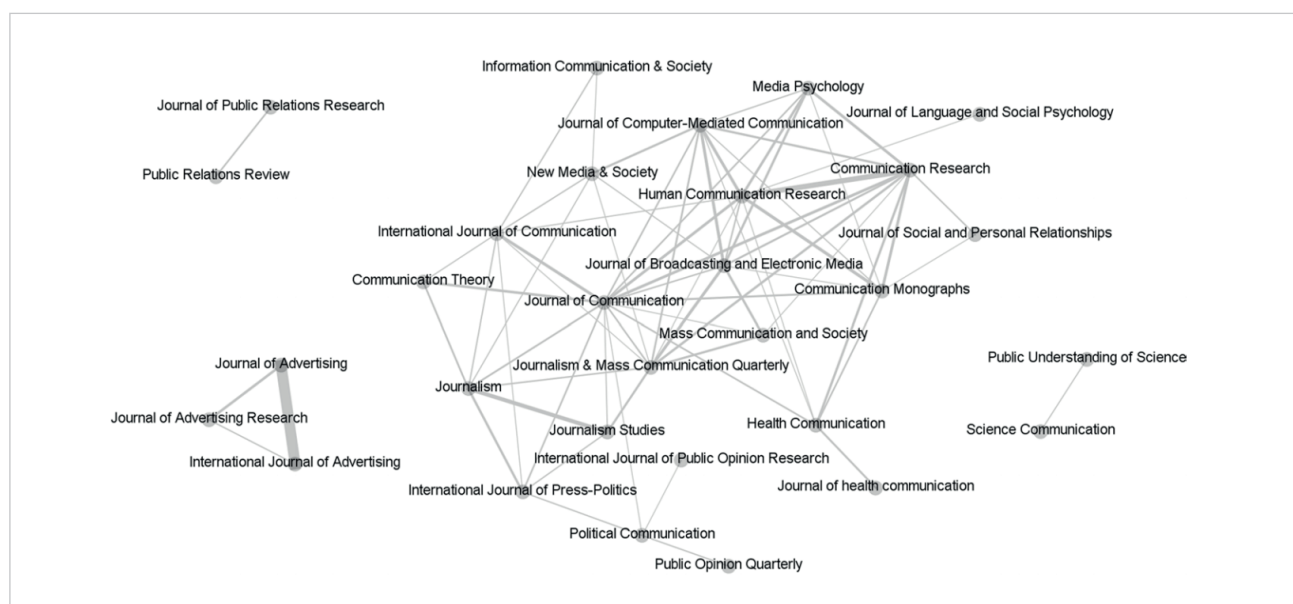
Information Communication & Society
Media Psychology
Journal of Public Relations Research
Journal of Language and Social Psychology
Journal of Computer-Mediated Communication
Public Relations Review
New Media & Society
Communication Research
Human Communication Research
International Journal of Communication
Journal of Social and Personal Relationships
Journal of Broadcasting and Electronic Media
Communication Theory
Communication Monographs
Journal of Communication
Mass Communication and Society
Journal of Advertising
Public Understanding of Science
Journalism & Mass Communication Quarterly
Journalism
Journal of Advertising Research
Health Communication
Journalism Studies
Science Communication
International Journal of Public Opinion Research
International Journal of Advertising
Journal of health communication
International Journal of Press-Politics
Political Communication
Public Opinion Quarterly